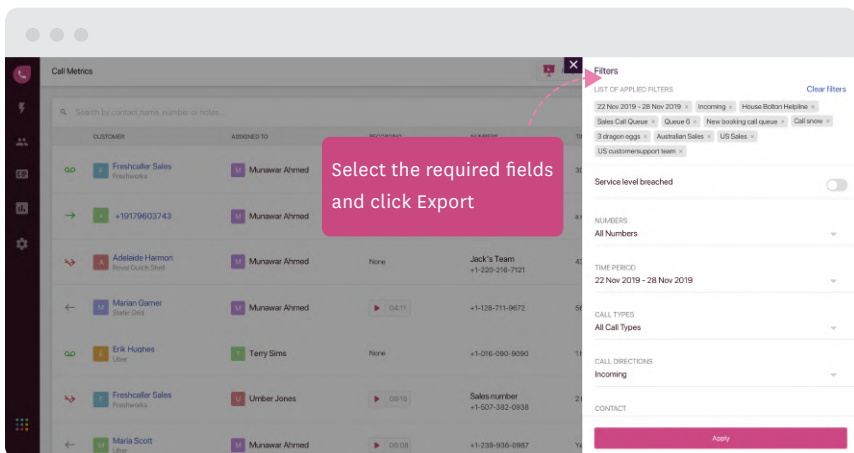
Call Metrics

Search by contact name, number or notes...

| CUSTOMER | ASSIGNED TO | RECORDING | NUMBERS |
|---|---|---|---|
| Freshcaller Sales Freshworks | Munawar Ahmed | | |
| +19179603743 | Munawar Ahmed | | |
| Adelaide Harmon Broad Dutch Shell | Munawar Ahmed | None | Jack's Team +1-220-216-7121 |
| Marian Gamer Static Grid | Munawar Ahmed | 04:11 | +1-128-711-9672 |
| Erik Hughes Uber | Terry Sims | None | +1-016-090-9090 |
| Freshcaller Sales Freshworks | Umber Jones | 08:18 | Sales number +1-507-382-0938 |
| Maria Scott Uber | Munawar Ahmed | 06:08 | +1-239-936-0987 |

Select the required fields and click Export

Filters

LIST OF APPLIED FILTERS

Clear filters

22 Nov 2019 - 28 Nov 2019 × Incoming × House Bolton Helpline × Sales Call Queue × Queue 6 × New booking call queue × Call snow × 3 dragon eggs × Australian Sales × US Sales × US customersupport team ×

Service level breached

NUMBERS
All Numbers

TIME PERIOD
22 Nov 2019 - 28 Nov 2019

CALL TYPES
All Call Types

CALL DIRECTIONS
Incoming

CONTACT

Apply